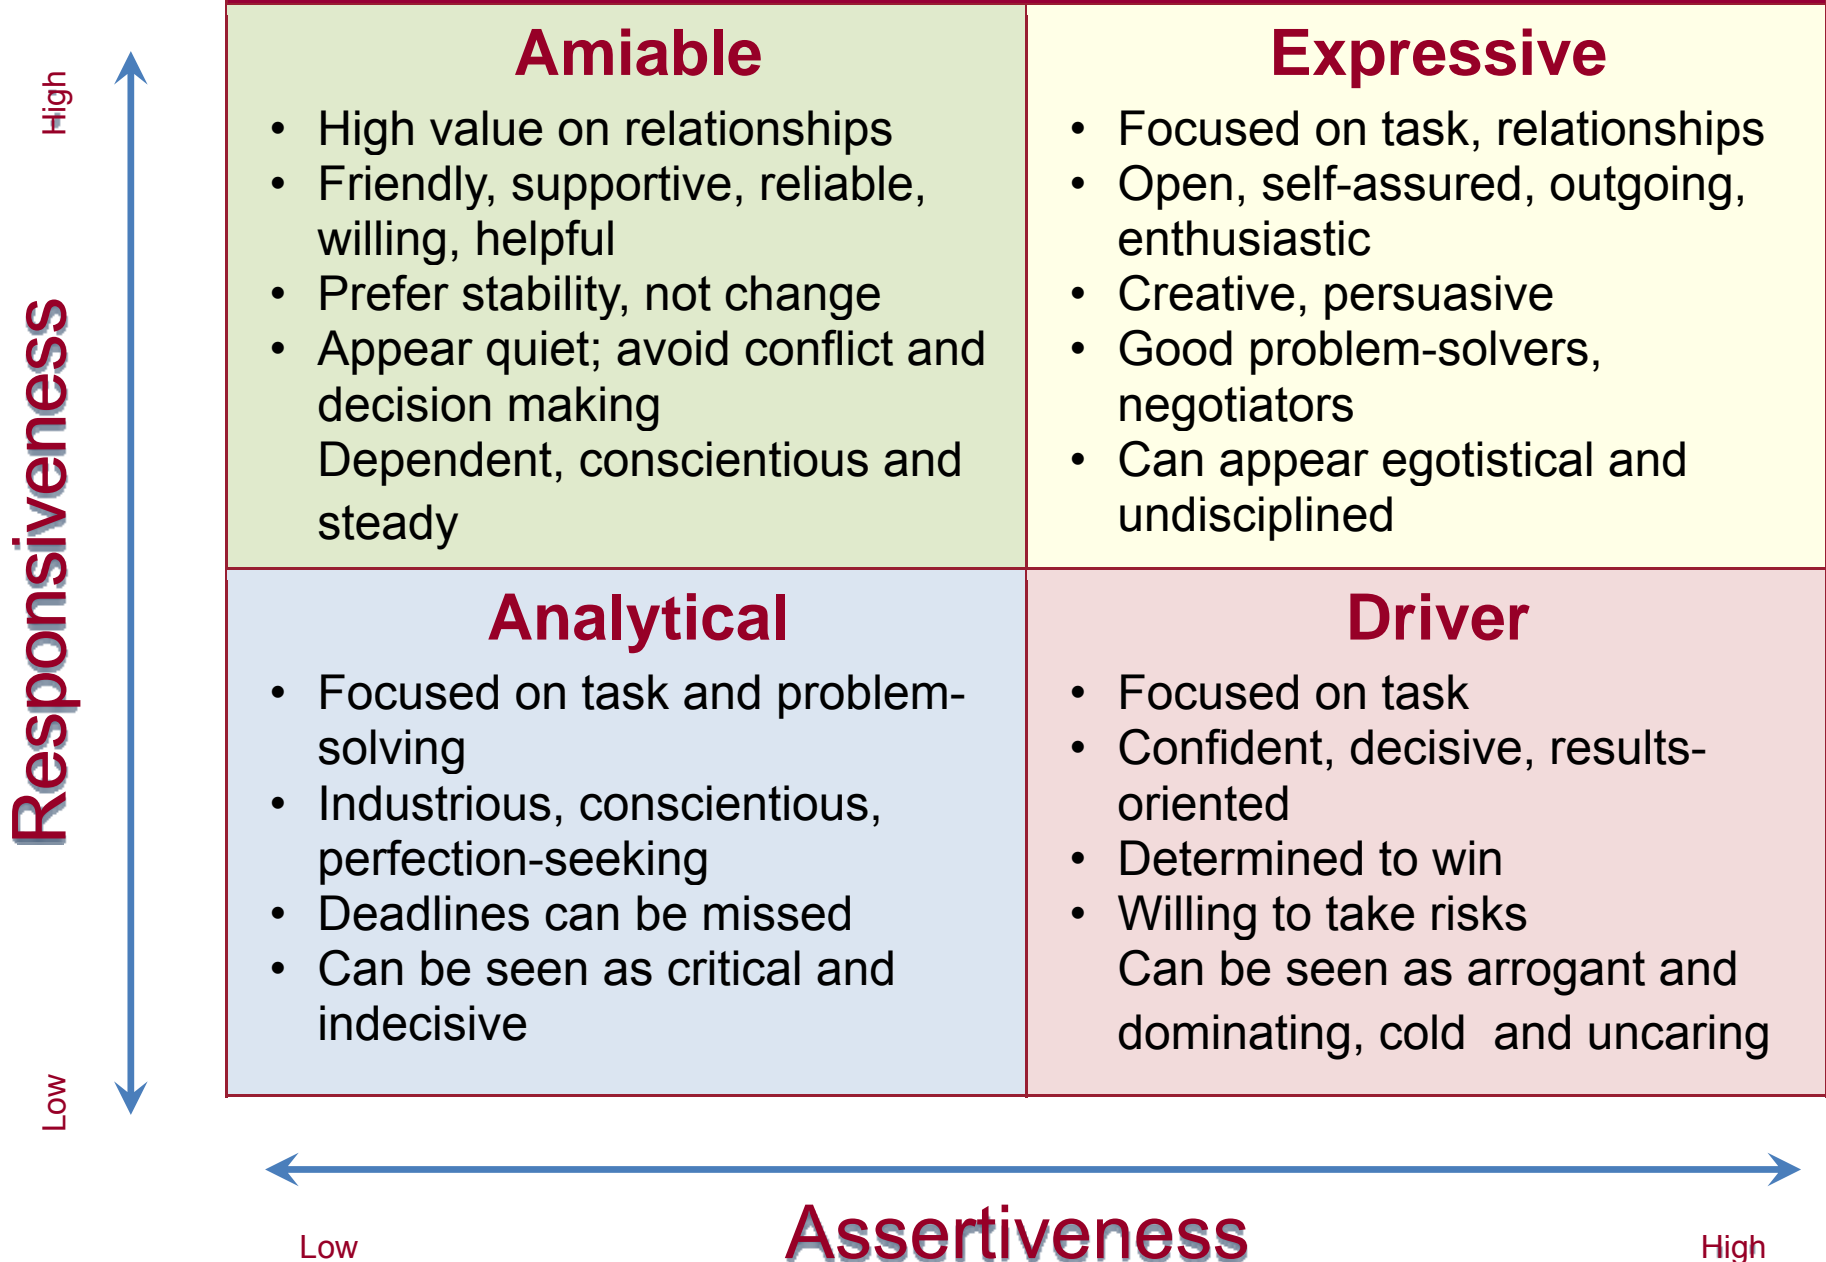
High

Responsiveness

Low

Amiable

- High value on relationships
- Friendly, supportive, reliable, willing, helpful
- Prefer stability, not change
- Appear quiet; avoid conflict and decision making

Dependent, conscientious and steady

Expressive

- Focused on task, relationships
- Open, self-assured, outgoing, enthusiastic
- Creative, persuasive
- Good problem-solvers, negotiators
- Can appear egotistical and undisciplined

Analytical

- Focused on task and problem-solving
- Industrious, conscientious, perfection-seeking
- Deadlines can be missed
- Can be seen as critical and indecisive

Driver

- Focused on task
- Confident, decisive, results-oriented
- Determined to win
- Willing to take risks

Can be seen as arrogant and dominating, cold and uncaring

Low

Assertiveness

High